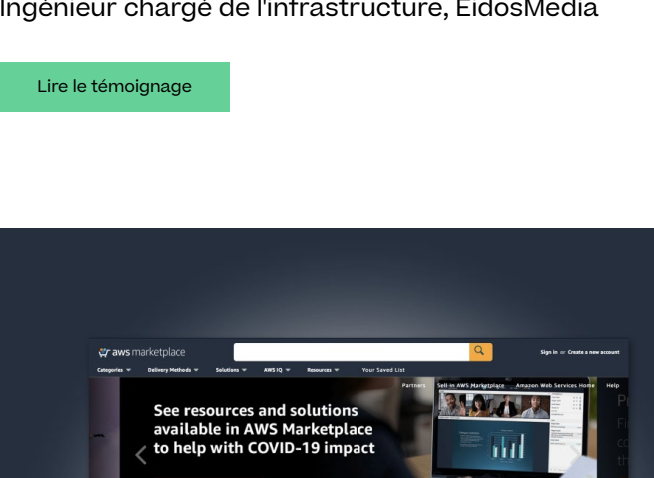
Ingénieur chargé de l'infrastructure, EidosMedia

Lire le témoignage

aws marketplace

Sign in or Create a new account

Categories Delivery Methods Solutions AWS IQ Resources Your Saved List

Partners Sell in AWS Marketplace Amazon Web Services Home Help

See resources and solutions available in AWS Marketplace to help with COVID-19 impact